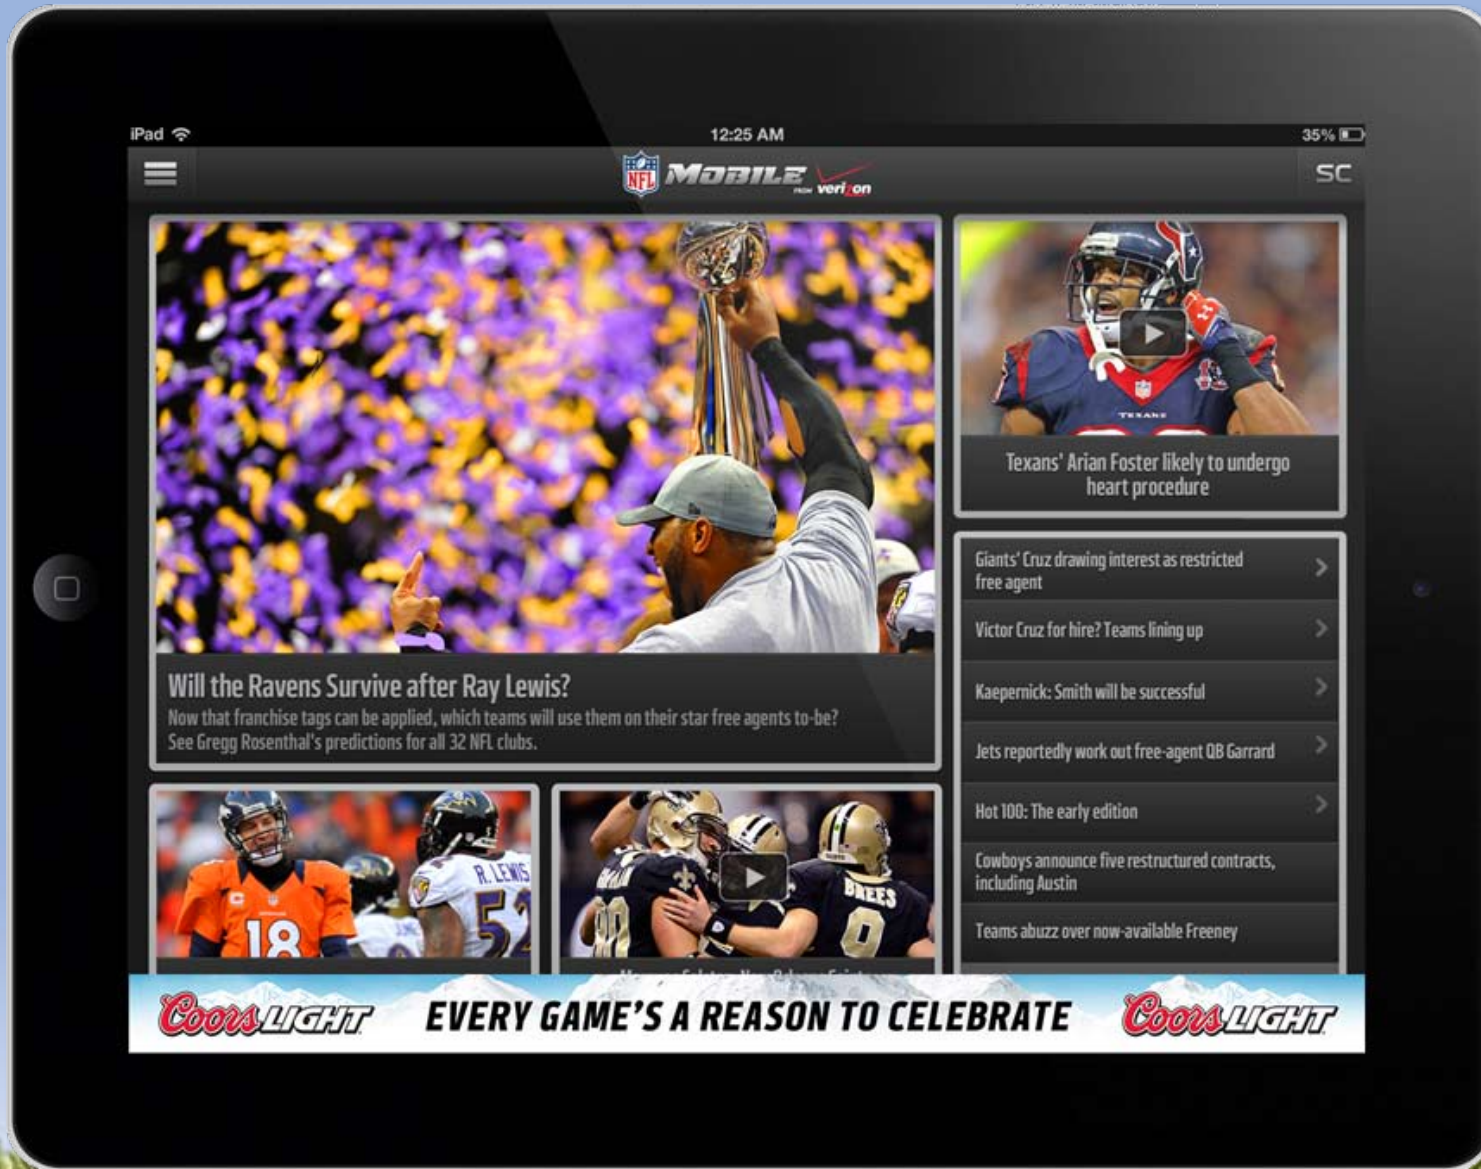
iPad 12:25 AM 35%

NFL MOBILE FROM verizon

SC

Will the Ravens Survive after Ray Lewis?
Now that franchise tags can be applied, which teams will use them on their star free agents to-be? See Gregg Rosenthal's predictions for all 32 NFL clubs.

Texans' Arian Foster likely to undergo heart procedure

Giants' Cruz drawing interest as restricted free agent

Victor Cruz for hire? Teams lining up

Kaepernick: Smith will be successful

Jets reportedly work out free-agent QB Garrard

Hot 100: The early edition

Cowboys announce five restructured contracts, including Austin

Teams abuzz over now-available Freeney

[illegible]

Coors LIGHT EVERY GAME'S A REASON TO CELEBRATE Coors LIGHT